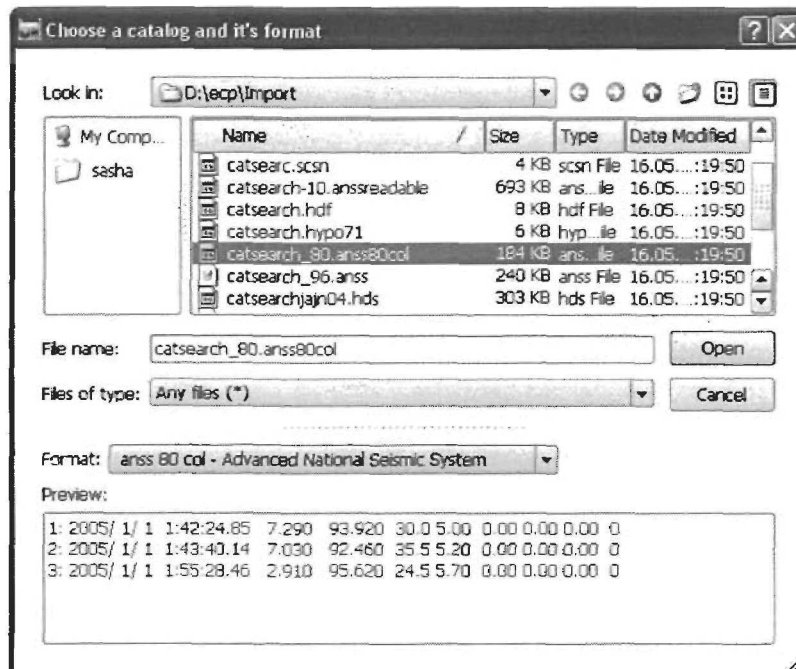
Choose a catalog and it's format

Look in: D:\ecp\Import

My Comp...
sasha

| Name | Size | Type | Date Modified |
|---|---|---|---|
| catsearc.scsn | 4 KB | scsn File | 16.05....:19:50 |
| catsearch-10.anssreadable | 693 KB | ans...ile | 16.05....:19:50 |
| catsearch.hdf | 8 KB | hdf File | 16.05....:19:50 |
| catsearch.hypo71 | 6 KB | hyp...ile | 16.05....:19:50 |
| catsearch_80.anss80col | 184 KB | ans...ile | 16.05....:19:50 |
| catsearch_96.anss | 240 KB | anss File | 16.05....:19:50 |
| catsearchjajn04.hds | 303 KB | hds File | 16.05....:19:50 |

File name: catsearch_80.anss80col
Open

Files of type: Any files (*)
Cancel

Format: anss 80 col - Advanced National Seismic System

Preview:

1: 2005/ 1/ 1 1:42:24.85 7.290 93.920 30.0 5.00 0.00 0.00 0.00 0
2: 2005/ 1/ 1 1:43:40.14 7.030 92.460 35.5 5.20 0.00 0.00 0.00 0
3: 2005/ 1/ 1 1:55:28.46 2.910 95.620 24.5 5.70 0.00 0.00 0.00 0